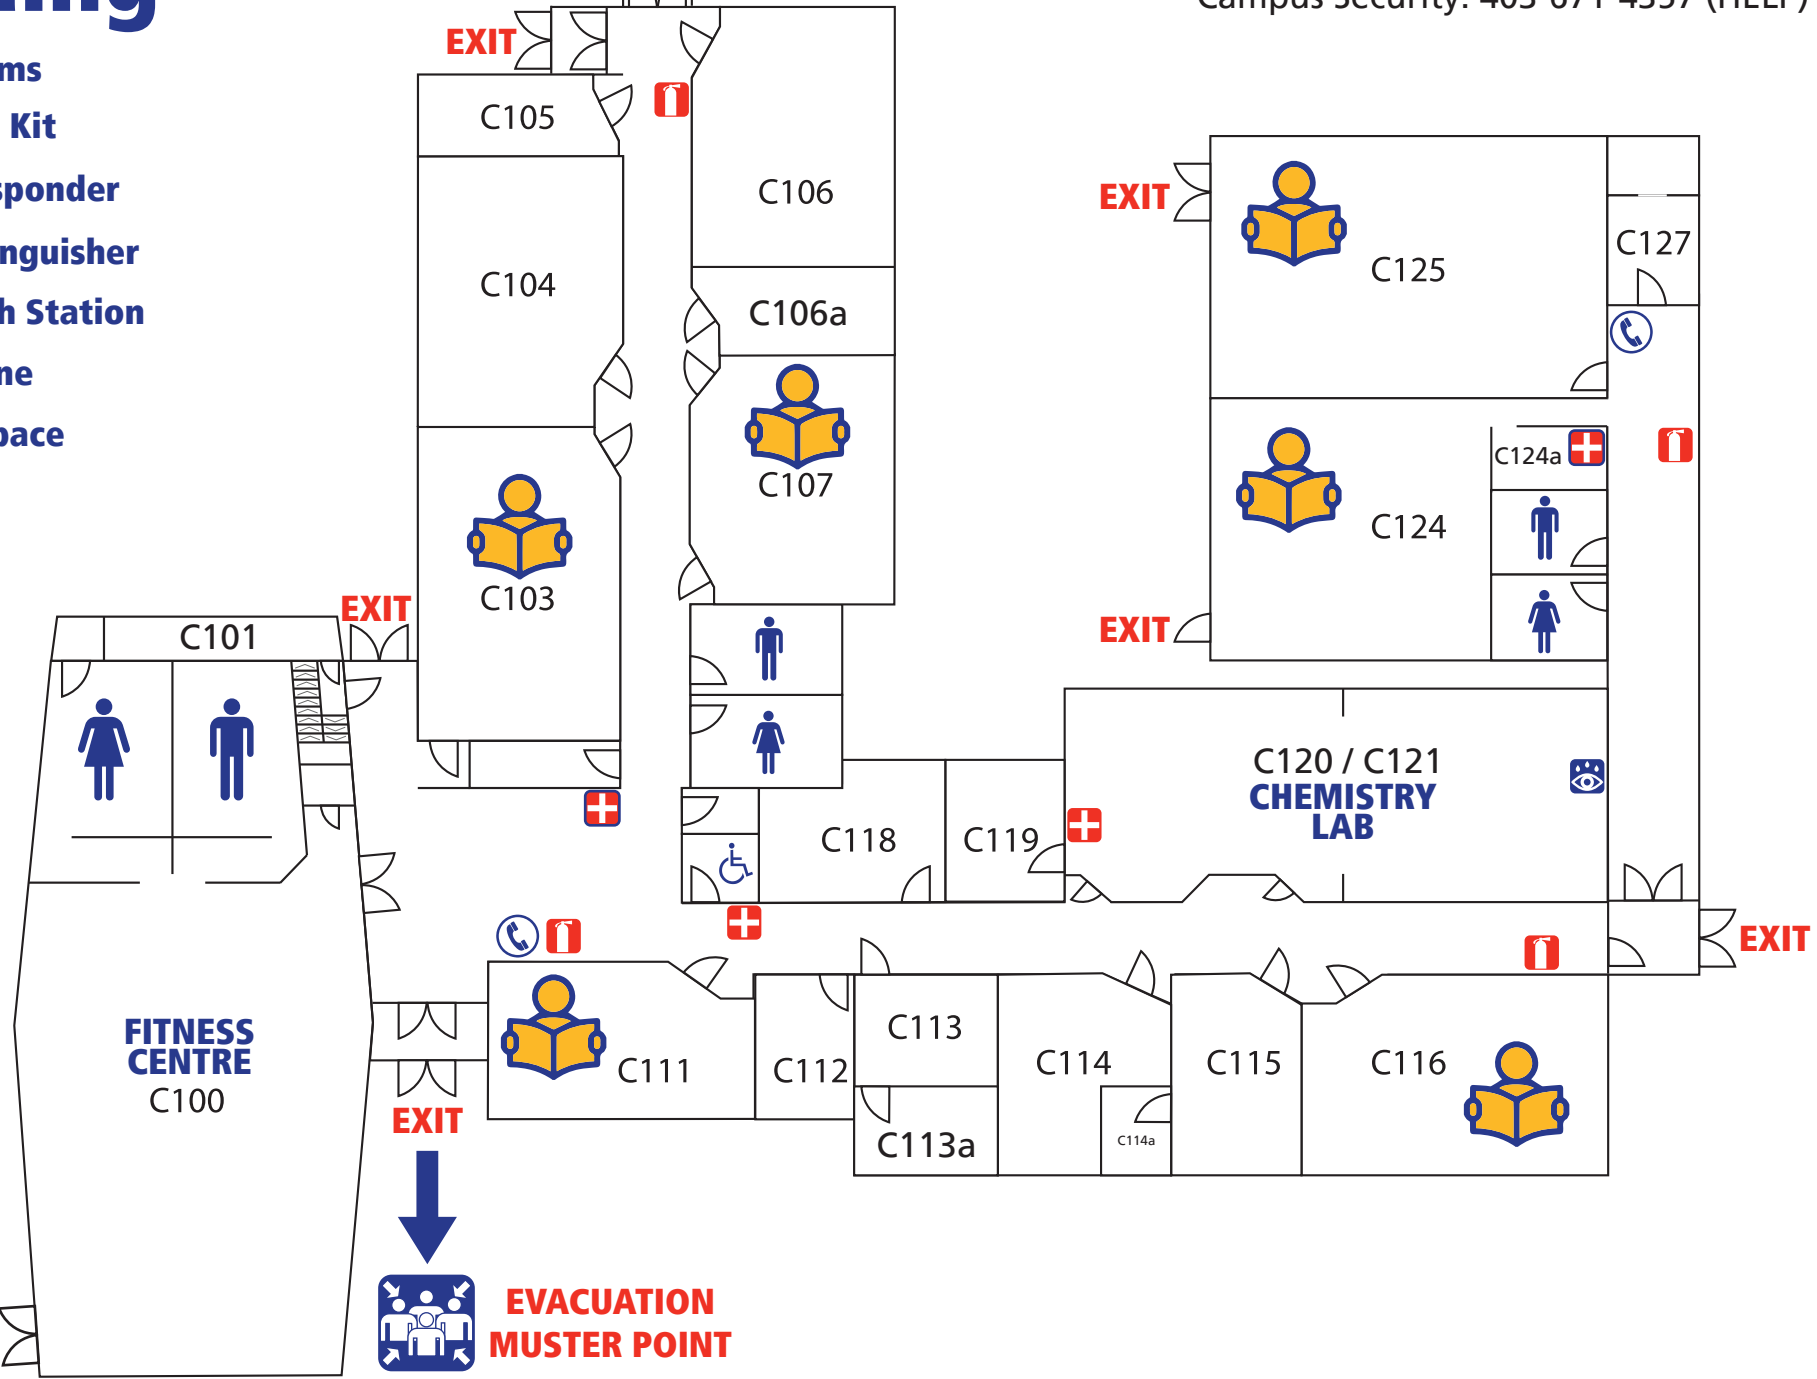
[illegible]ing

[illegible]ms
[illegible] Kit
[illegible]sponder
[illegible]nguisher
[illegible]h Station
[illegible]ne
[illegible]pace

Campus Security: 403-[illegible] (HELP)

EXIT
C105
C106
C104
C106a
C107
C103
C125
C127
C124a
C124
EXIT
EXIT
EXIT
C101
C120 / C121
CHEMISTRY LAB
C118
C119
EXIT
FITNESS CENTRE
C100
C111
C112
C113
C113a
C114
C114a
C115
C116
EXIT
EVACUATION MUSTER POINT